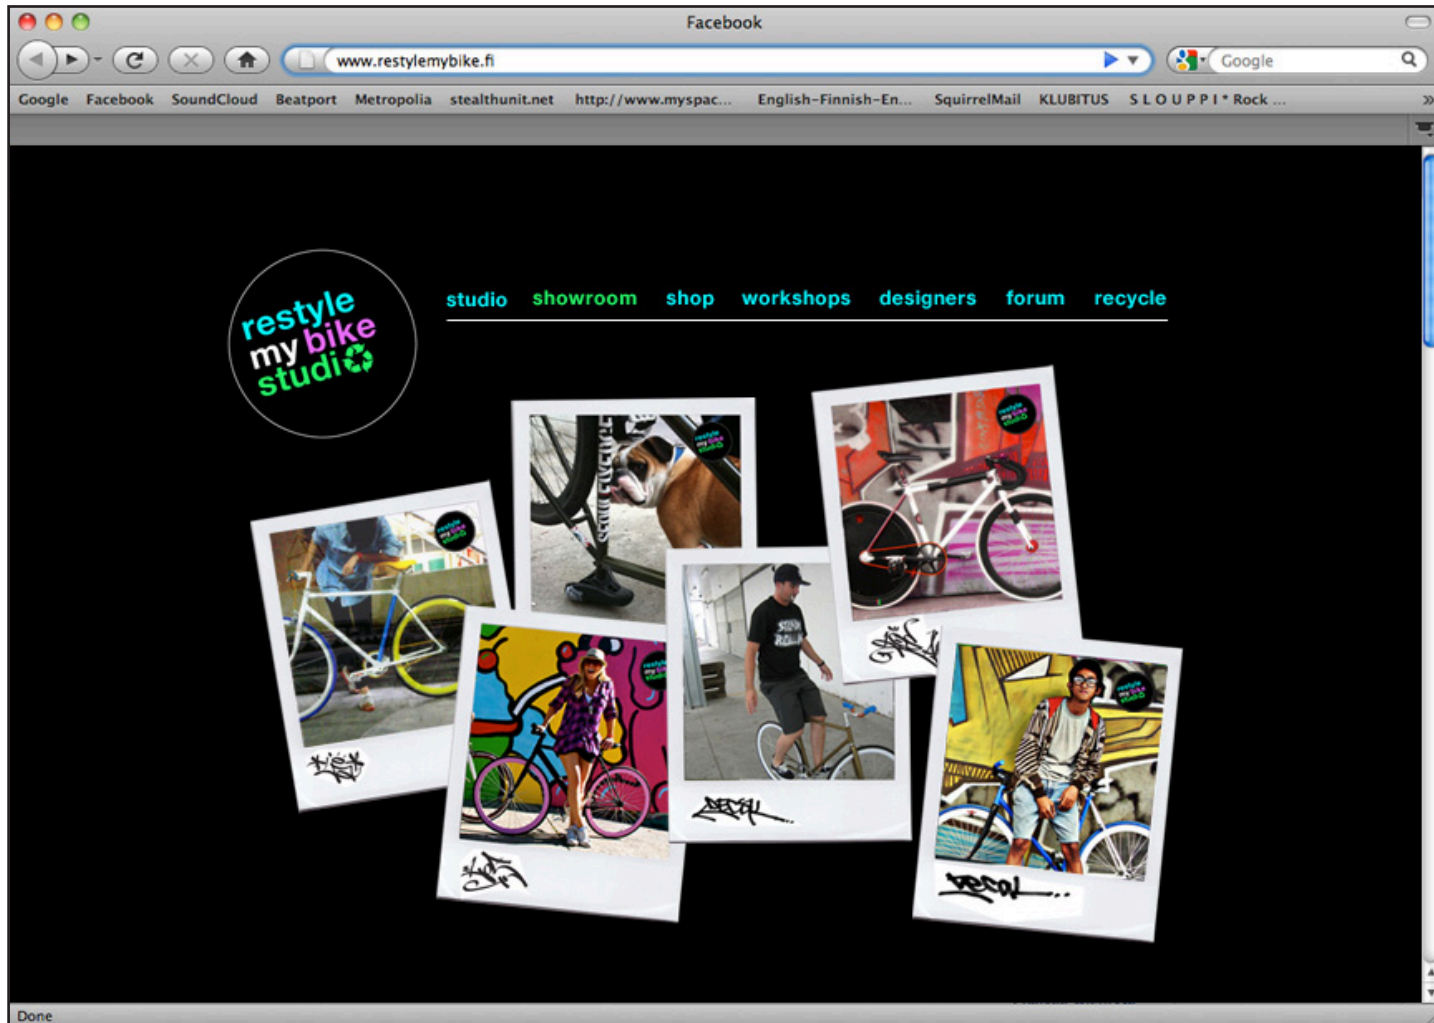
Facebook

www.restylemybike.fi

Google

Google Facebook SoundCloud Beatport Metropolia stealthunit.net http://www.myspac... English-Finnish-En... SquirrelMail KLUBITUS S L O U P P I * Rock ...

restyle my bike studio

studio showroom shop workshops designers forum recycle

Done